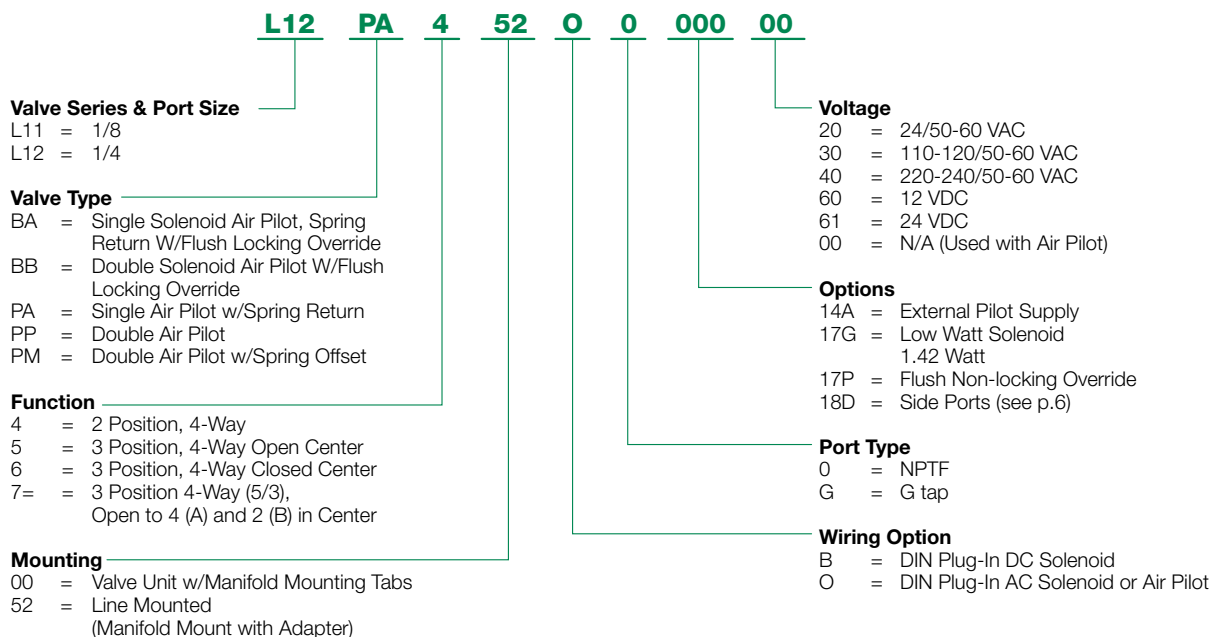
L12 PA 4 52 O 0 000 00

**Valve Series & Port Size**
L11 = 1/8
L12 = 1/4

**Valve Type**
BA = Single Solenoid Air Pilot, Spring Return W/Flush Locking Override
BB = Double Solenoid Air Pilot W/Flush Locking Override
PA = Single Air Pilot w/Spring Return
PP = Double Air Pilot
PM = Double Air Pilot w/Spring Offset

**Function**
4 = 2 Position, 4-Way
5 = 3 Position, 4-Way Open Center
6 = 3 Position, 4-Way Closed Center
7= = 3 Position 4-Way (5/3), Open to 4 (A) and 2 (B) in Center

**Mounting**
00 = Valve Unit w/Manifold Mounting Tabs
52 = Line Mounted (Manifold Mount with Adapter)

**Voltage**
20 = 24/50-60 VAC
30 = 110-120/50-60 VAC
40 = 220-240/50-60 VAC
60 = 12 VDC
61 = 24 VDC
00 = N/A (Used with Air Pilot)

**Options**
14A = External Pilot Supply
17G = Low Watt Solenoid 1.42 Watt
17P = Flush Non-locking Override
18D = Side Ports (see p.6)

**Port Type**
0 = NPTF
G = G tap

**Wiring Option**
B = DIN Plug-In DC Solenoid
O = DIN Plug-In AC Solenoid or Air Pilot